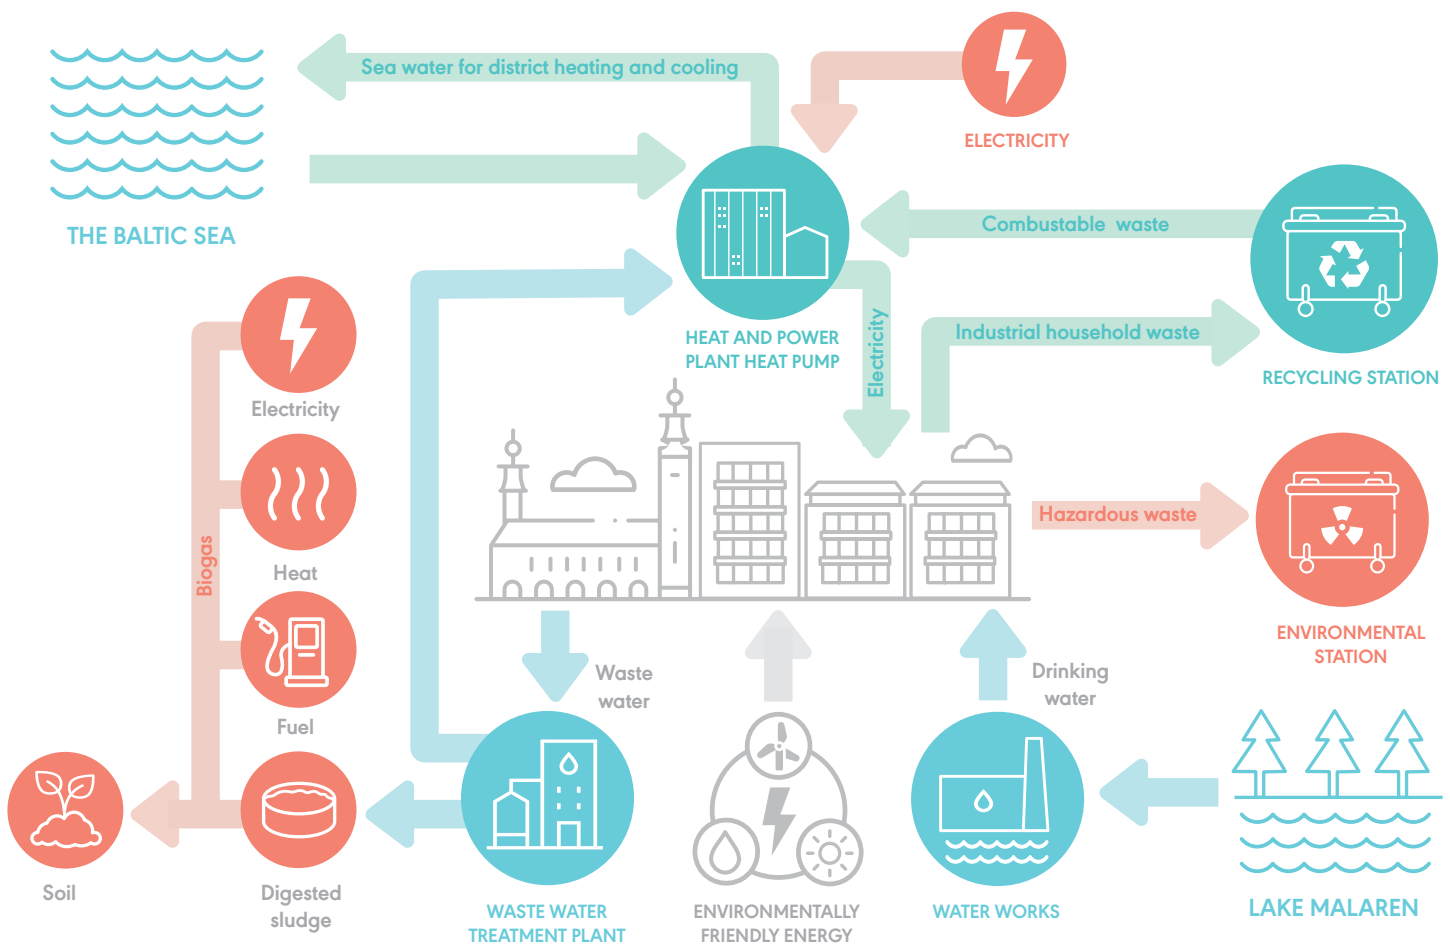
Sea water for district heating and cooling

ELECTRICITY

THE BALTIC SEA

Combustable waste

HEAT AND POWER PLANT HEAT PUMP

Electricity

Industrial household waste

RECYCLING STATION

Electricity

Heat

Biogas

Fuel

Hazardous waste

ENVIRONMENTAL STATION

Waste water

Drinking water

Soil

Digested sludge

WASTE WATER TREATMENT PLANT

ENVIRONMENTALLY FRIENDLY ENERGY

WATER WORKS

LAKE MALAREN